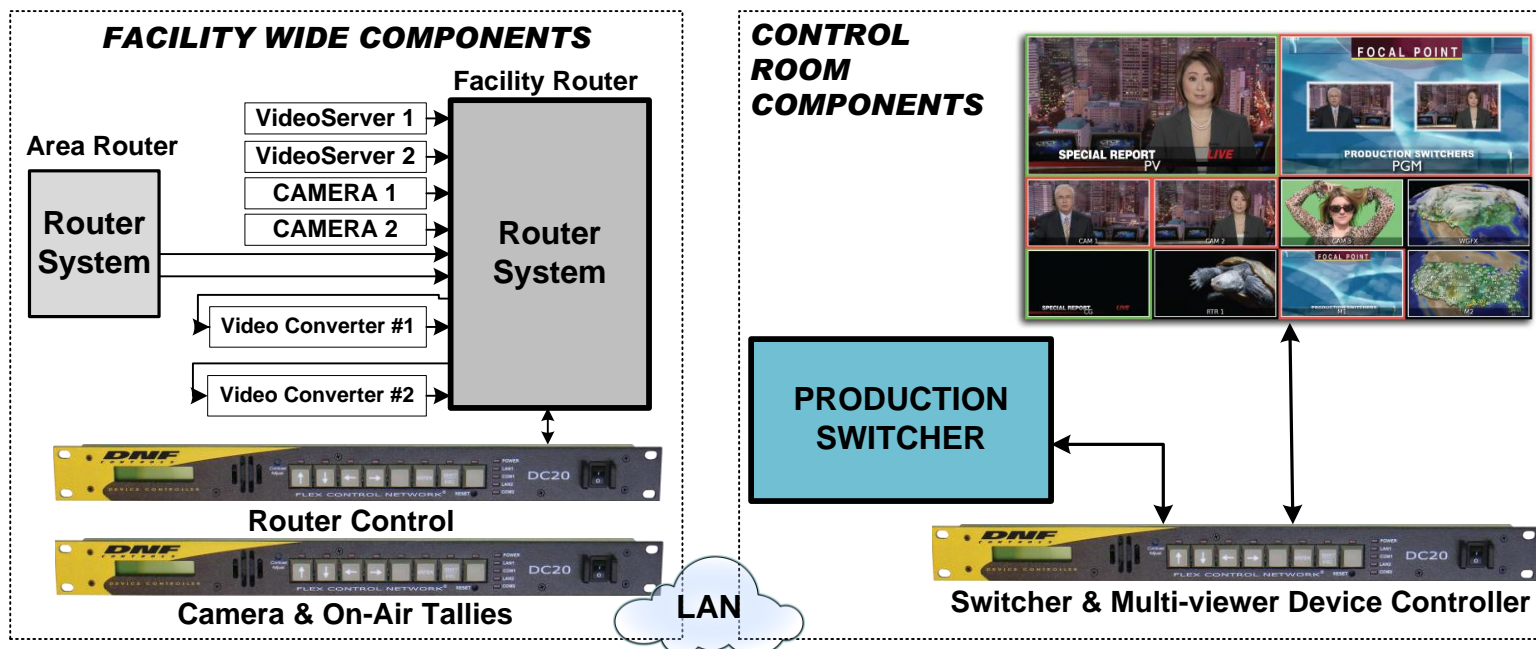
FACILITY WIDE COMPONENTS

Facility Router

Area Router

Router System

VideoServer 1

VideoServer 2

CAMERA 1

CAMERA 2

Router System

Video Converter #1

Video Converter #2

DNF CONTROLS
DEVICE CONTROLLER
FLEX CONTROL NETWORK
DC20
POWER
LAN1
COM1
LAN2
COM2
RESET

Router Control

DNF CONTROLS
DEVICE CONTROLLER
FLEX CONTROL NETWORK
DC20

Camera & On-Air Tallies

LAN

CONTROL ROOM COMPONENTS

FOCAL POINT

SPECIAL REPORT LIVE
PV

PRODUCTION SWITCHERS
PGM

CAM 1

CAM 2

CAM 3

WGFX

SPECIAL REPORT LIVE
CG

RTR 1

FOCAL POINT
PRODUCTION SWITCHERS
M1

M2

PRODUCTION SWITCHER

DNF CONTROLS
DEVICE CONTROLLER
FLEX CONTROL NETWORK
DC20

Switcher & Multi-viewer Device Controller